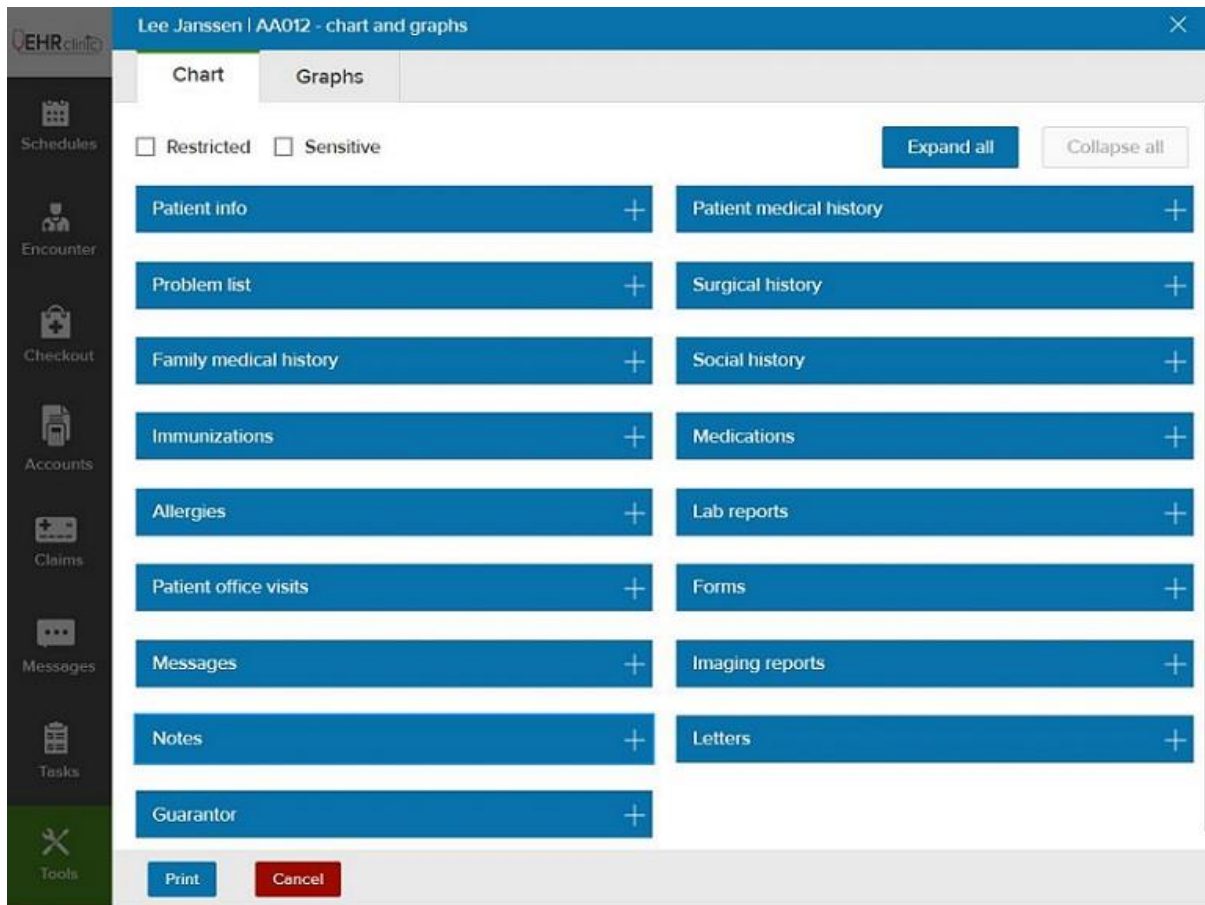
EHR clinic

Schedules

Encounter

Checkout

Accounts

Claims

Messages

Tasks

Tools

Lee Janssen | AA012 - chart and graphs

×

Chart

Graphs

Restricted

Sensitive

Expand all

Collapse all

Patient info

Patient medical history

Problem list

Surgical history

Family medical history

Social history

Immunizations

Medications

Allergies

Lab reports

Patient office visits

Forms

Messages

Imaging reports

Notes

Letters

Guarantor

Print

Cancel